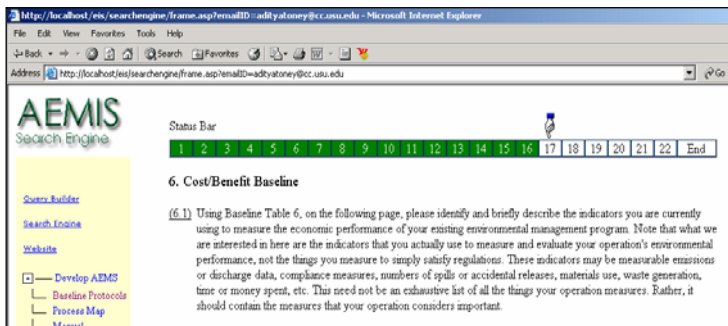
http://localhost/eis/searchengine/frame.asp?emailID=adityatoney@cc.usu.edu - Microsoft Internet Explorer

File Edit View Favorites Tools Help

Back Search Favorites

Address http://localhost/eis/searchengine/frame.asp?emailID=adityatoney@cc.usu.edu Go

AEMIS
Search Engine

Query Builder

Search Engine

Website

Develop AEMS

Baseline Protocols

Process Map

Manual

Status Bar

| 1 | 2 | 3 | 4 | 5 | 6 | 7 | 8 | 9 | 10 | 11 | 12 | 13 | 14 | 15 | 16 | 17 | 18 | 19 | 20 | 21 | 22 | End |
|---|---|---|---|---|---|---|---|---|---|---|---|---|---|---|---|---|---|---|---|---|---|---|

6. Cost/Benefit Baseline

(6.1) Using Baseline Table 6, on the following page, please identify and briefly describe the indicators you are currently using to measure the economic performance of your existing environmental management program. Note that what we are interested in here are the indicators that you actually use to measure and evaluate your operation's environmental performance, not the things you measure to simply satisfy regulations. These indicators may be measurable emissions or discharge data, compliance measures, numbers of spills or accidental releases, materials use, waste generation, time or money spent, etc. This need not be an exhaustive list of all the things your operation measures. Rather, it should contain the measures that your operation considers important.